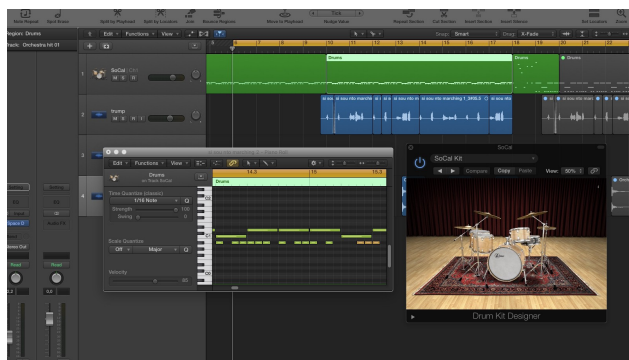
Region: Drums
Track: Orchestra Hit 01

Edit Functions View

SoCal
M S R

thump
M S R

Drums
Drums

Edit Functions View

Drums
on Track SoCal

Time Quantize (classic)
1/16 Note
Strength 100
Swing 0

Scale Quantize
Off Major

Velocity 80

Drums

14.3
15
15.3

SoCal
SoCal Kit
Compare Copy Paste
View: 50%

Drum Kit Designer

Snap: Smart
Drag: X-Fade

Setting
EQ
Space D
Audio FX
Stereo Out
Read
Read
0.0
0.0